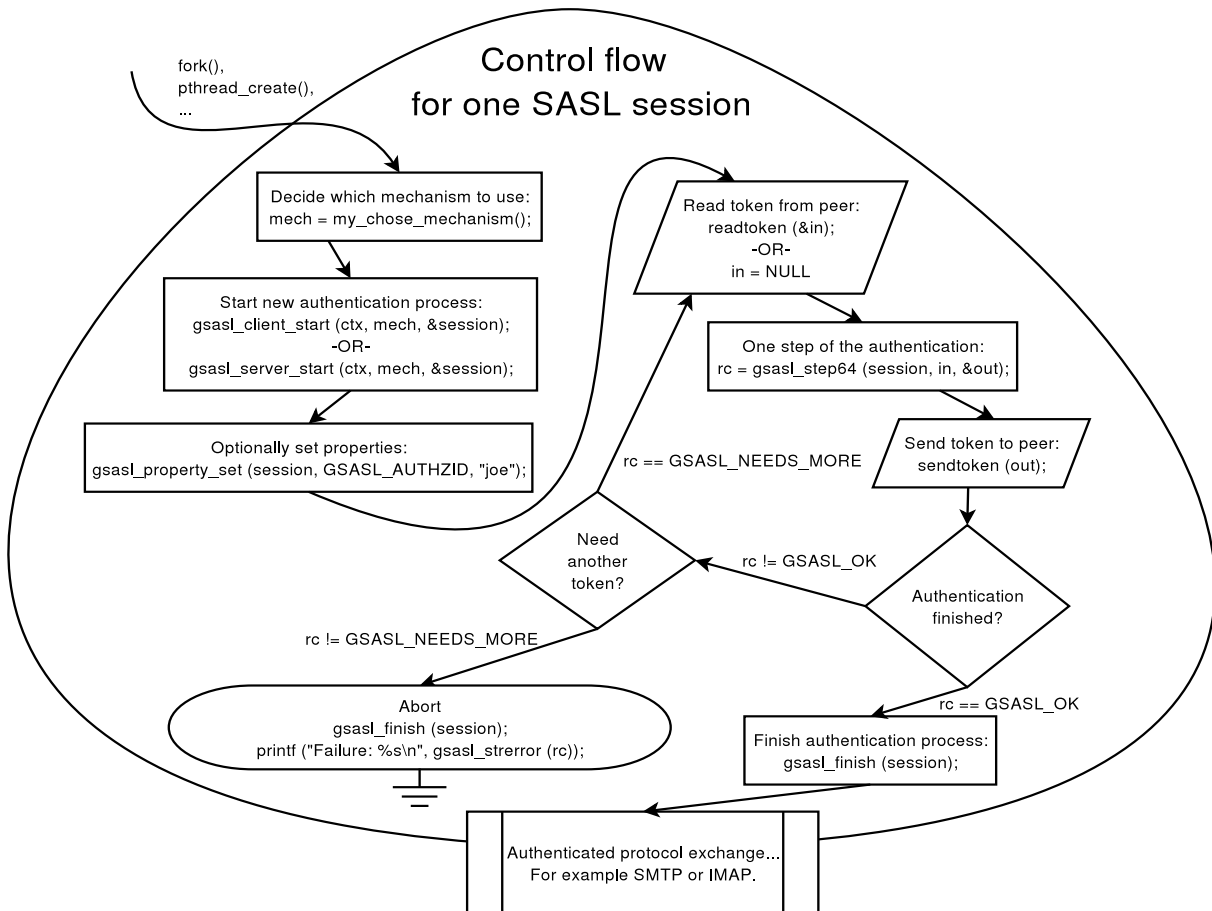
fork(),
pthread_create(),
...

Control flow
for one SASL session

Decide which mechanism to use:
mech = my_chose_mechanism();

Start new authentication process:
gsasl_client_start (ctx, mech, &session);
-OR-
gsasl_server_start (ctx, mech, &session);

Optionally set properties:
gsasl_property_set (session, GSASL_AUTHZID, "joe");

Read token from peer:
readtoken (&in);
-OR-
in = NULL

One step of the authentication:
rc = gsasl_step64 (session, in, &out);

Send token to peer:
sendtoken (out);

rc == GSASL_NEEDS_MORE

Need
another
token?

rc != GSASL_OK

Authentication
finished?

rc != GSASL_NEEDS_MORE

Abort
gsasl_finish (session);
printf ("Failure: %s\n", gsasl_strerror (rc));

rc == GSASL_OK

Finish authentication process:
gsasl_finish (session);

Authenticated protocol exchange...
For example SMTP or IMAP.